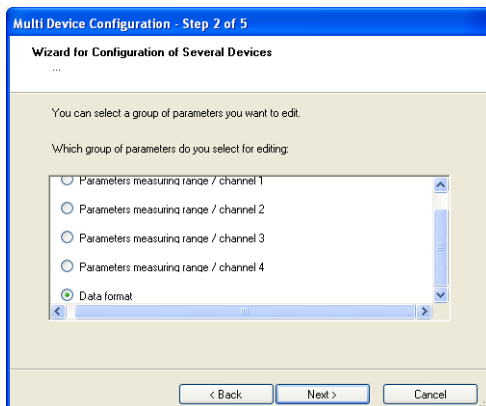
Multi Device Configuration - Step 2 of 5

Wizard for Configuration of Several Devices

...

You can select a group of parameters you want to edit.

Which group of parameters do you select for editing:

Parameters measuring range / channel 1

Parameters measuring range / channel 2

Parameters measuring range / channel 3

Parameters measuring range / channel 4

Data format

< Back

Next >

Cancel